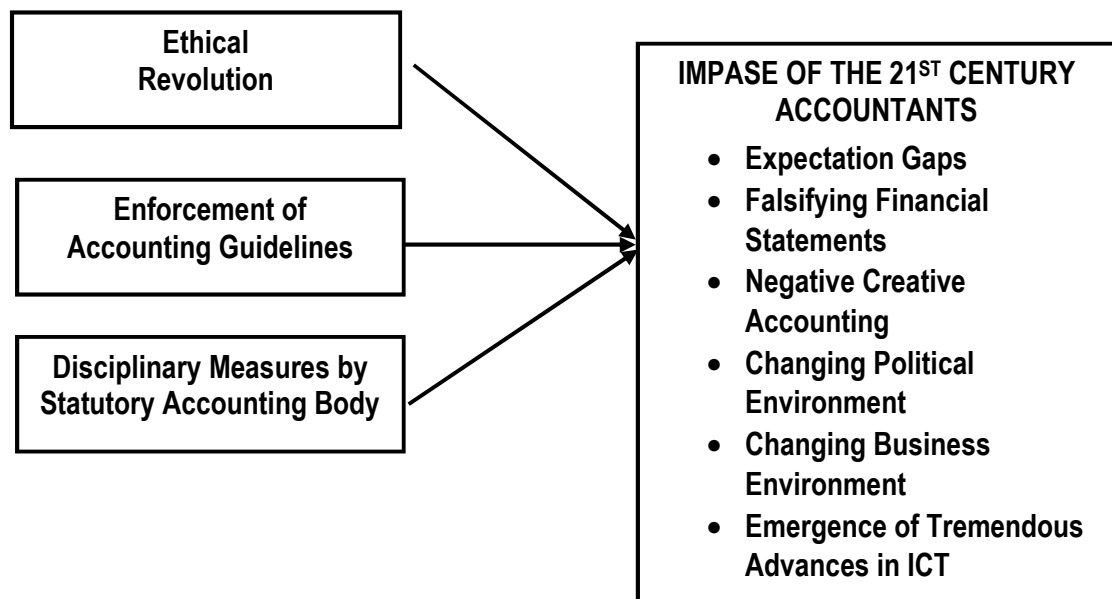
Ethical Revolution

Enforcement of Accounting Guidelines

Disciplinary Measures by Statutory Accounting Body

IMPASE OF THE 21$^{ST}$ CENTURY ACCOUNTANTS

- Expectation Gaps
- Falsifying Financial Statements
- Negative Creative Accounting
- Changing Political Environment
- Changing Business Environment
- Emergence of Tremendous Advances in ICT